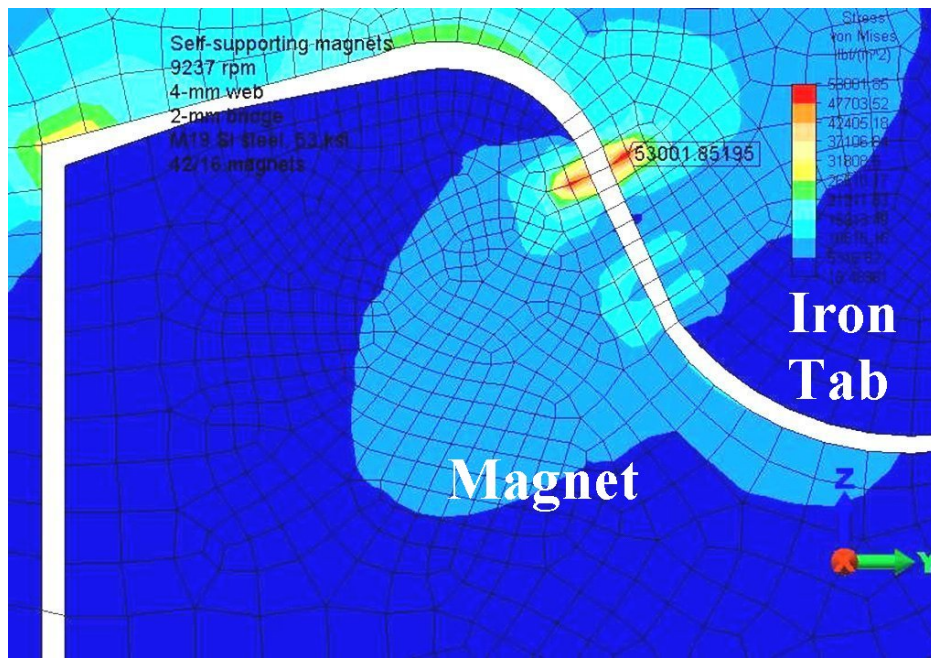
Self-supporting magnets
9237 rpm
4-mm web
2-mm bridge
M19 Si steel, 53 ksi
42/16 magnets

Stress
von Mises
(lbf/(in^2))

53001.85
47703.52
42405.18
37106.84
31808.5
26510.17
21211.83
15913.49
10615.16
5316.82
18.4838

53001.85195

Iron Tab

Magnet

Z

Y